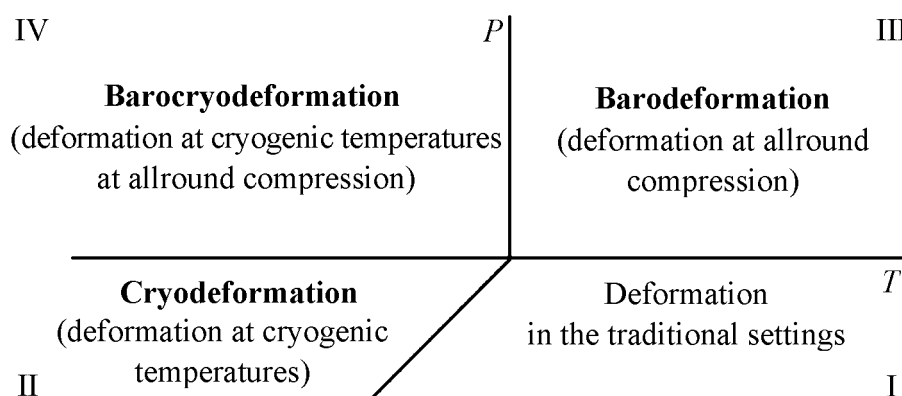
IV

$P$

III

**Barocryodeformation**
(deformation at cryogenic temperatures at allround compression)

**Barodeformation**
(deformation at allround compression)

**Cryodeformation**
(deformation at cryogenic temperatures)

Deformation in the traditional settings

$T$

II

I